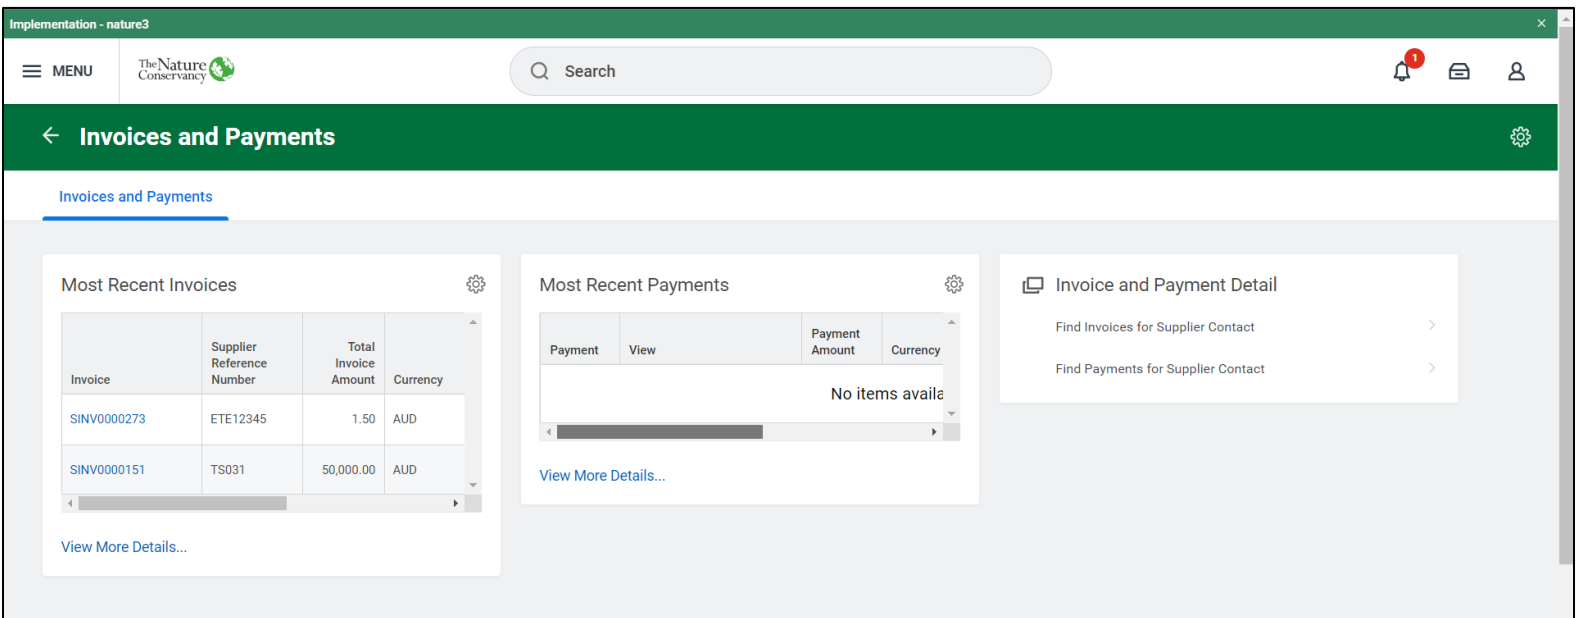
Implementation - nature3

MENU

The Nature Conservancy

Search

1

Invoices and Payments

Invoices and Payments

Most Recent Invoices

| Invoice | Supplier Reference Number | Total Invoice Amount | Currency |
|---|---|---|---|
| SINV0000273 | ETE12345 | 1.50 | AUD |
| SINV0000151 | TS031 | 50,000.00 | AUD |

View More Details...

Most Recent Payments

| Payment | View | Payment Amount | Currency |
|---|---|---|---|

No items availa

View More Details...

Invoice and Payment Detail

Find Invoices for Supplier Contact

Find Payments for Supplier Contact